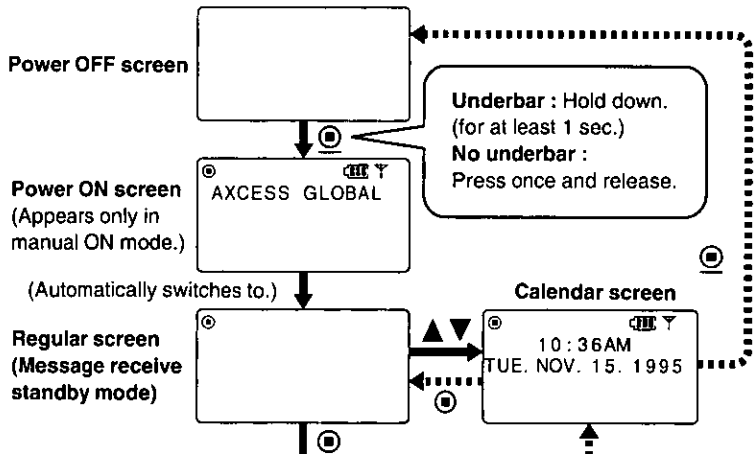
Power OFF screen

Underbar : Hold down. (for at least 1 sec.)
No underbar : Press once and release.

Power ON screen (Appears only in manual ON mode.)

AXCESS GLOBAL

(Automatically switches to.)

Calendar screen

Regular screen (Message receive standby mode)

▲▼

10 : 36AM
TUE. NOV. 15. 1995